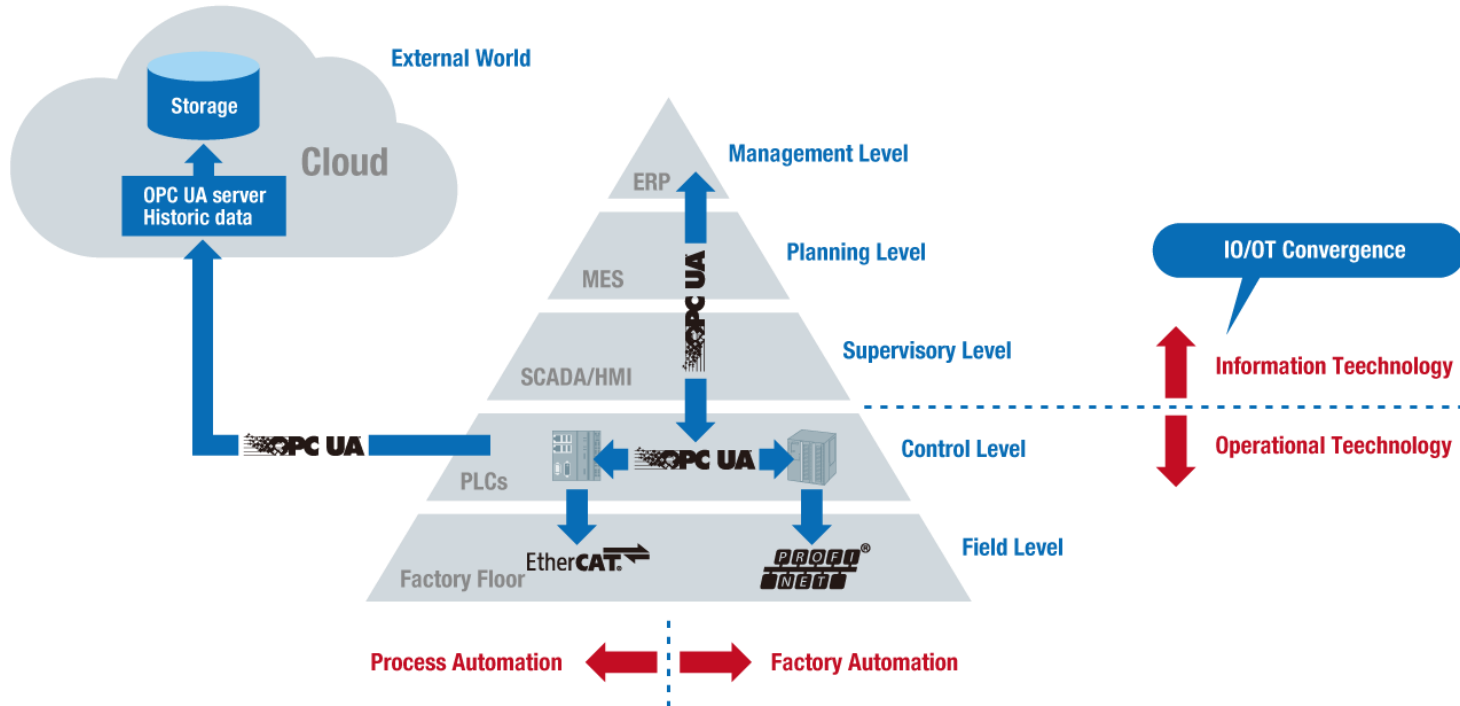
Storage

External World

Cloud

OPC UA server
Historic data

Management Level

ERP

Planning Level

MES

OPC UA

IO/OT Convergence

Supervisory Level

SCADA/HMI

Information Teechnology

OPC UA

OPC UA

Control Level

Operational Teechnology

PLCs

Field Level

EtherCAT.

PROFI NET®

Factory Floor

Process Automation

Factory Automation